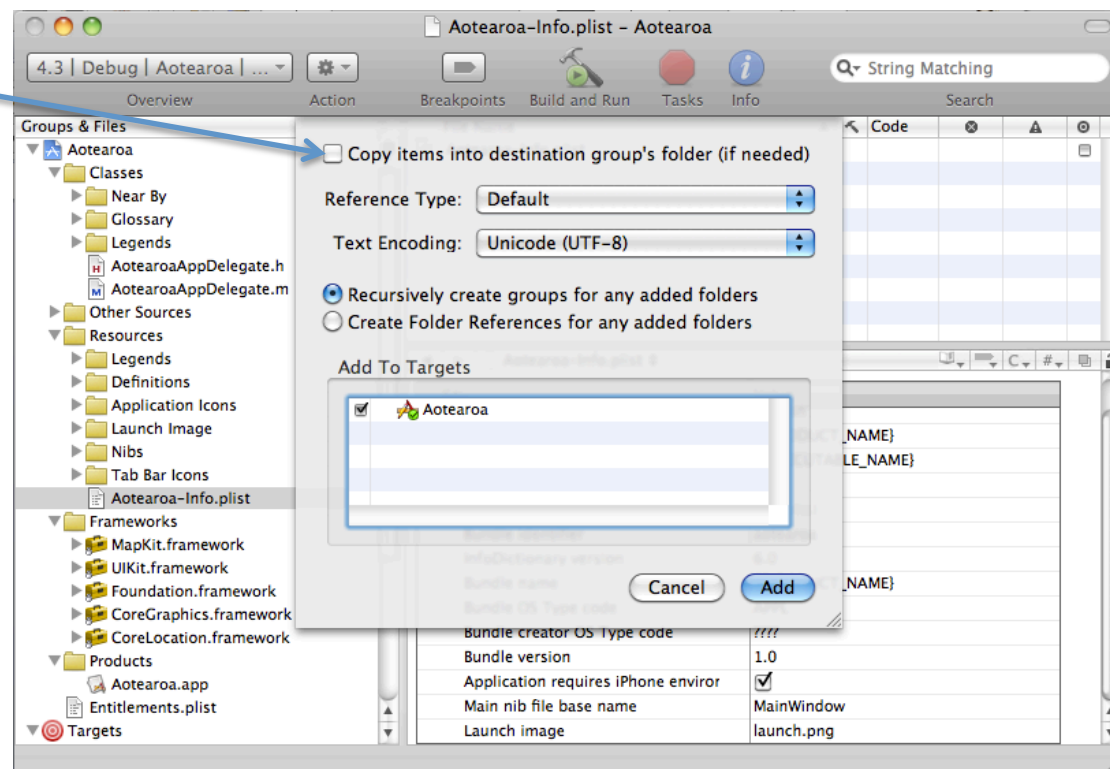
Aotearoa-Info.plist – Aotearoa

4.3 | Debug | Aotearoa | ...
Overview
Action
Breakpoints
Build and Run
Tasks
Info
String Matching
Search

Groups & Files
Aotearoa
Classes
Near By
Glossary
Legends
AotearoaAppDelegate.h
AotearoaAppDelegate.m
Other Sources
Resources
Legends
Definitions
Application Icons
Launch Image
Nibs
Tab Bar Icons
Aotearoa-Info.plist
Frameworks
MapKit.framework
UIKit.framework
Foundation.framework
CoreGraphics.framework
CoreLocation.framework
Products
Aotearoa.app
Entitlements.plist
Targets

Code

Copy items into destination group's folder (if needed)
Reference Type: Default
Text Encoding: Unicode (UTF-8)
Recursively create groups for any added folders
Create Folder References for any added folders
Add To Targets
Aotearoa
Cancel
Add

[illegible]_NAME}
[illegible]LE_NAME}
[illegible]_NAME}
Bundle creator OS Type code ????
Bundle version 1.0
Application requires iPhone enviror
Main nib file base name MainWindow
Launch image launch.png